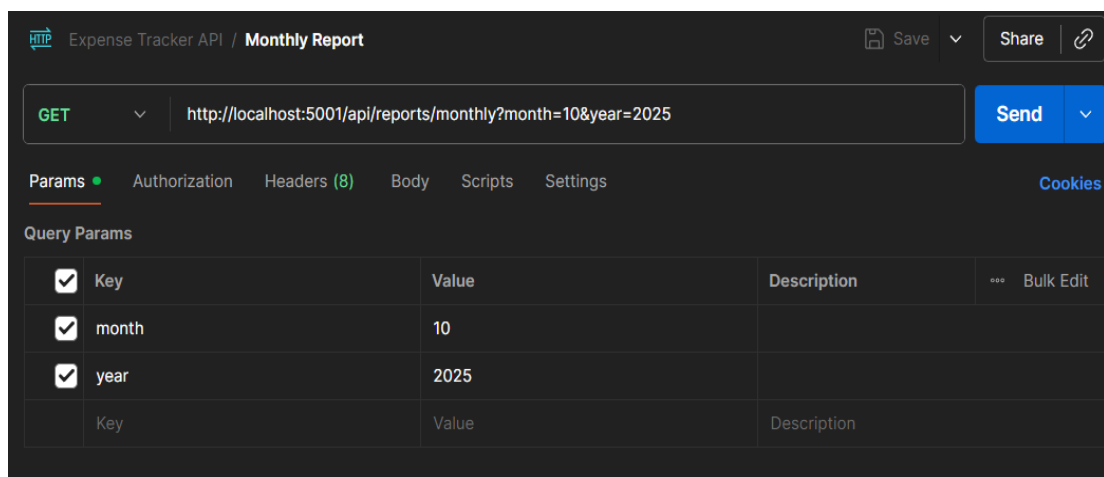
HTTP Expense Tracker API / Monthly Report

Save

Share

GET

http://localhost:5001/api/reports/monthly?month=10&year=2025

Send

Params Authorization Headers (8) Body Scripts Settings

Cookies

Query Params

| Key | Value | Description | Bulk Edit |
|---|---|---|---|
| month | 10 | | |
| year | 2025 | | |
| Key | Value | Description | |